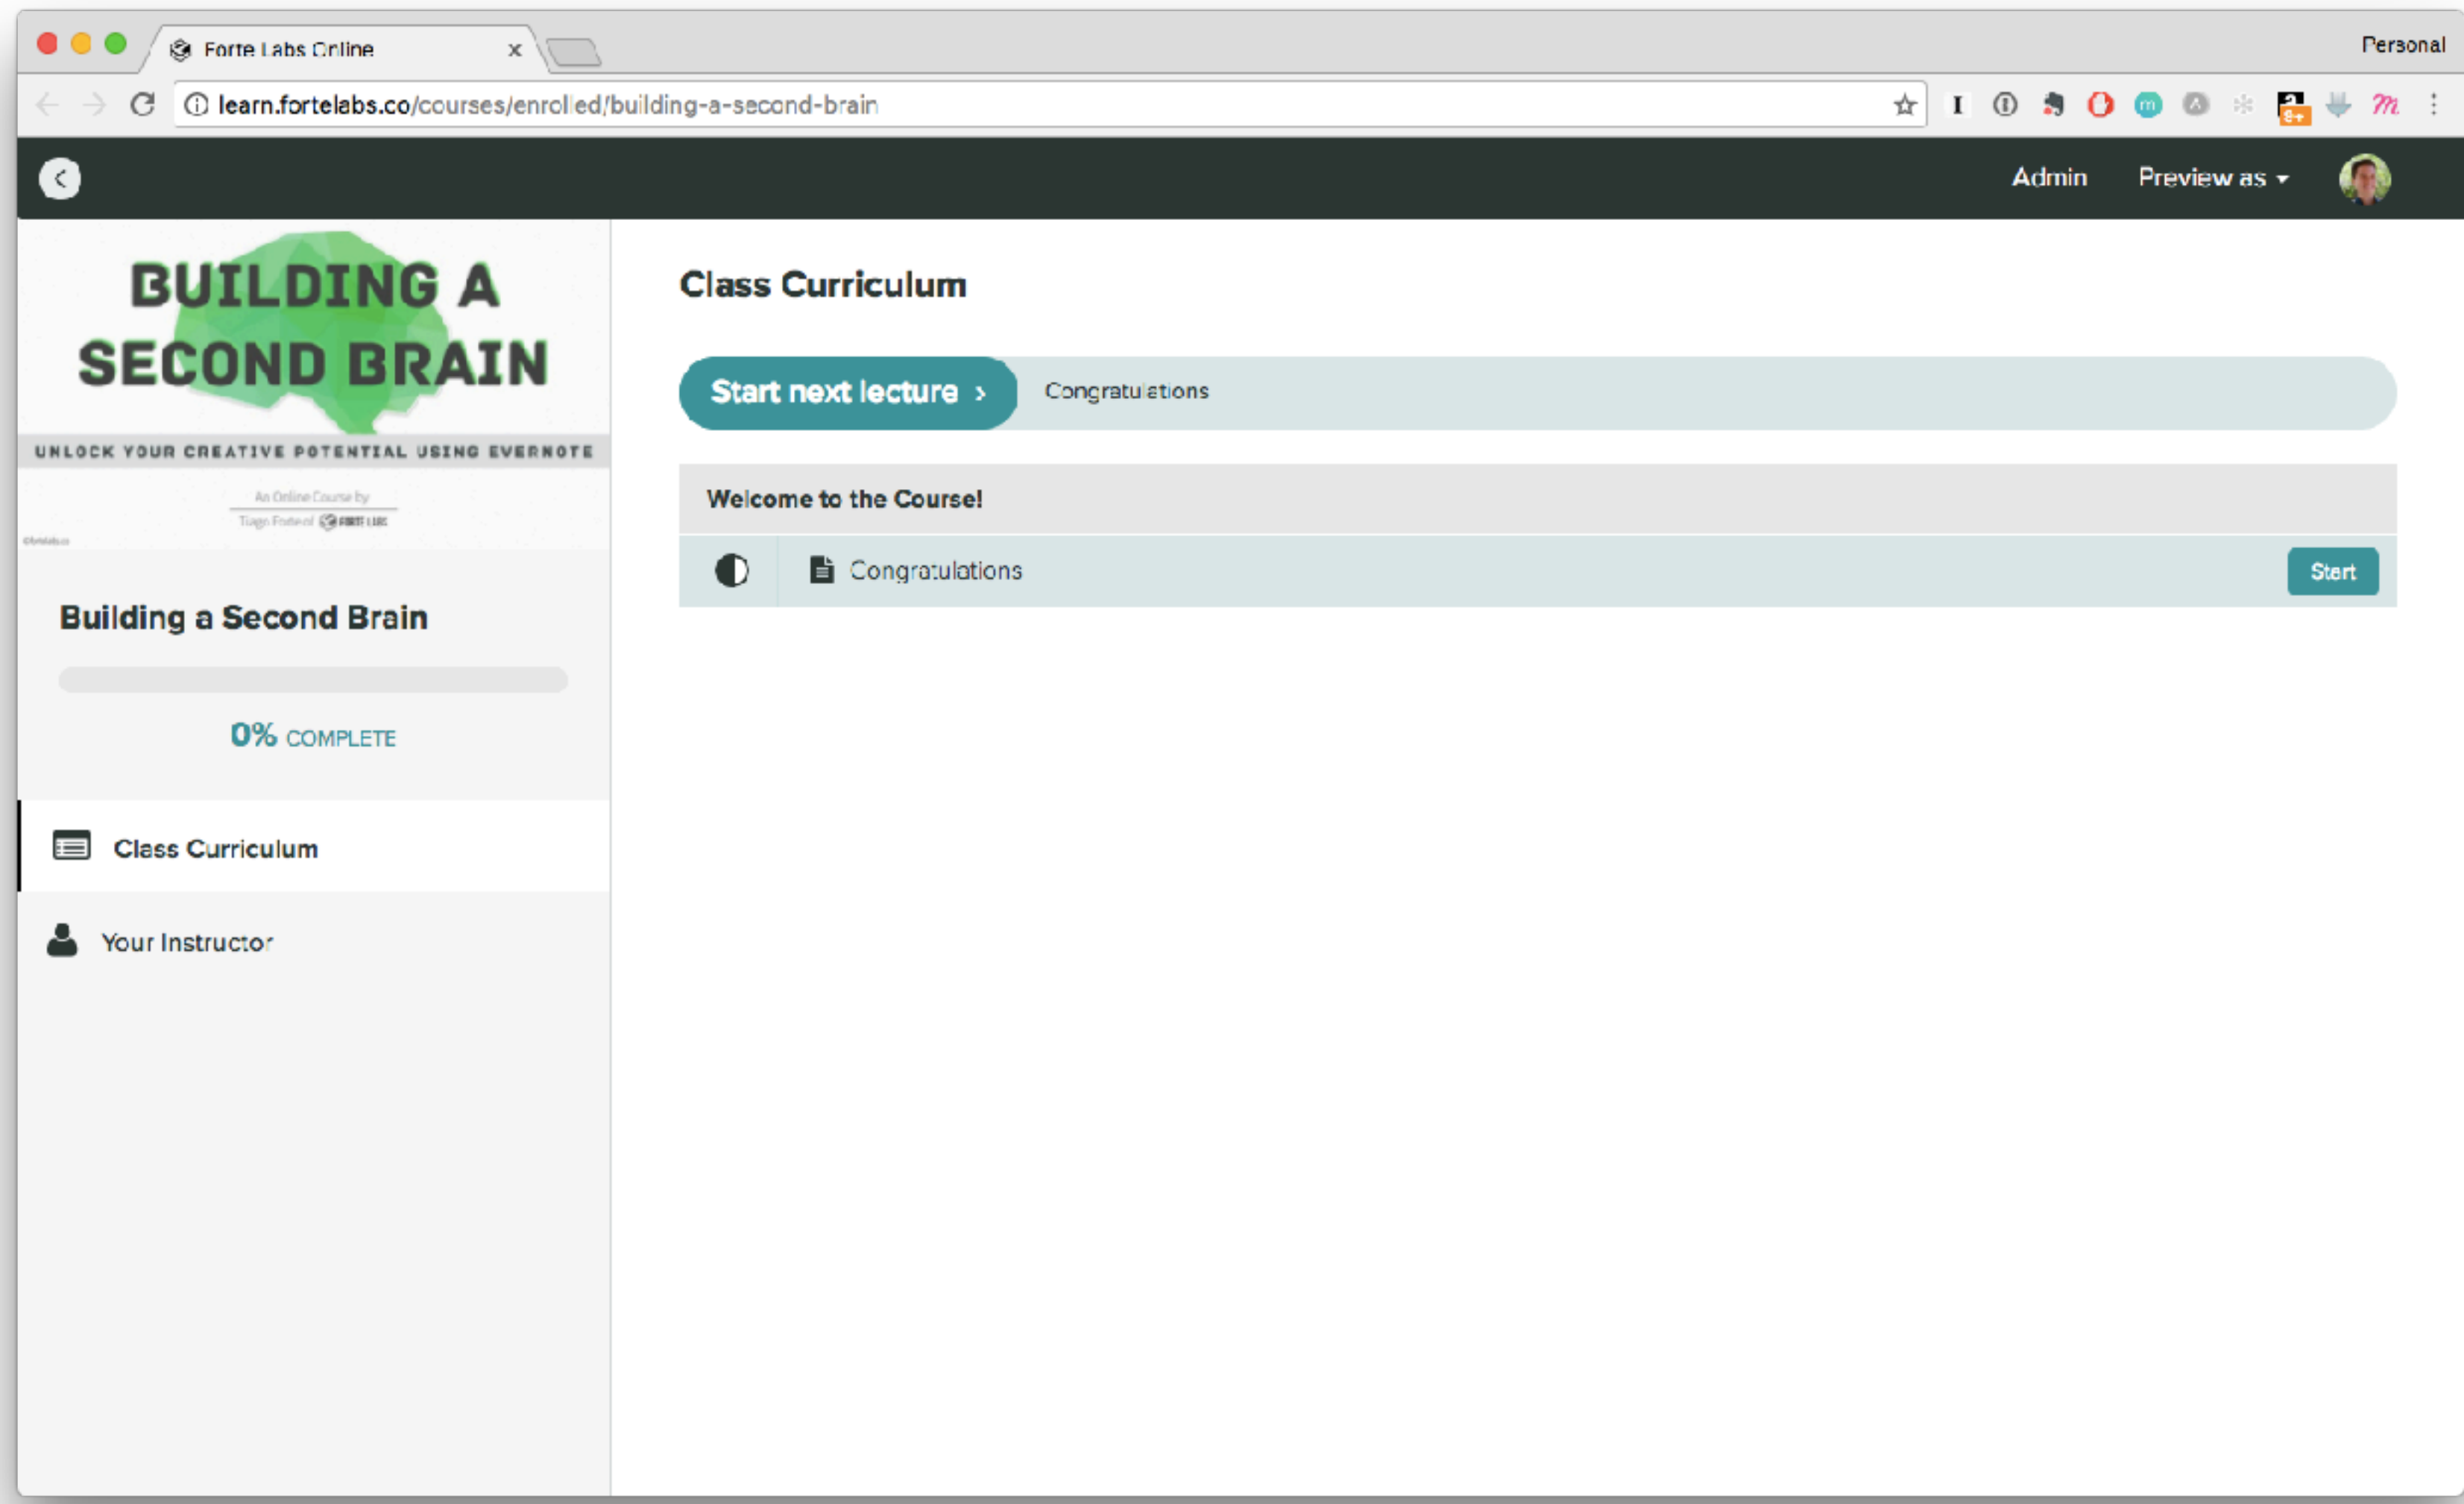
Forte Labs Online ×

Personal

learn.fortelabs.co/courses/enrolled/building-a-second-brain

Admin Preview as

BUILDING A SECOND BRAIN

UNLOCK YOUR CREATIVE POTENTIAL USING EVERNOTE

An Online Course by Tiago Forte of FORTE LABS

Building a Second Brain

0% COMPLETE

Class Curriculum

Your Instructor

Class Curriculum

Start next lecture › Congratulations

Welcome to the Course!

Congratulations Start